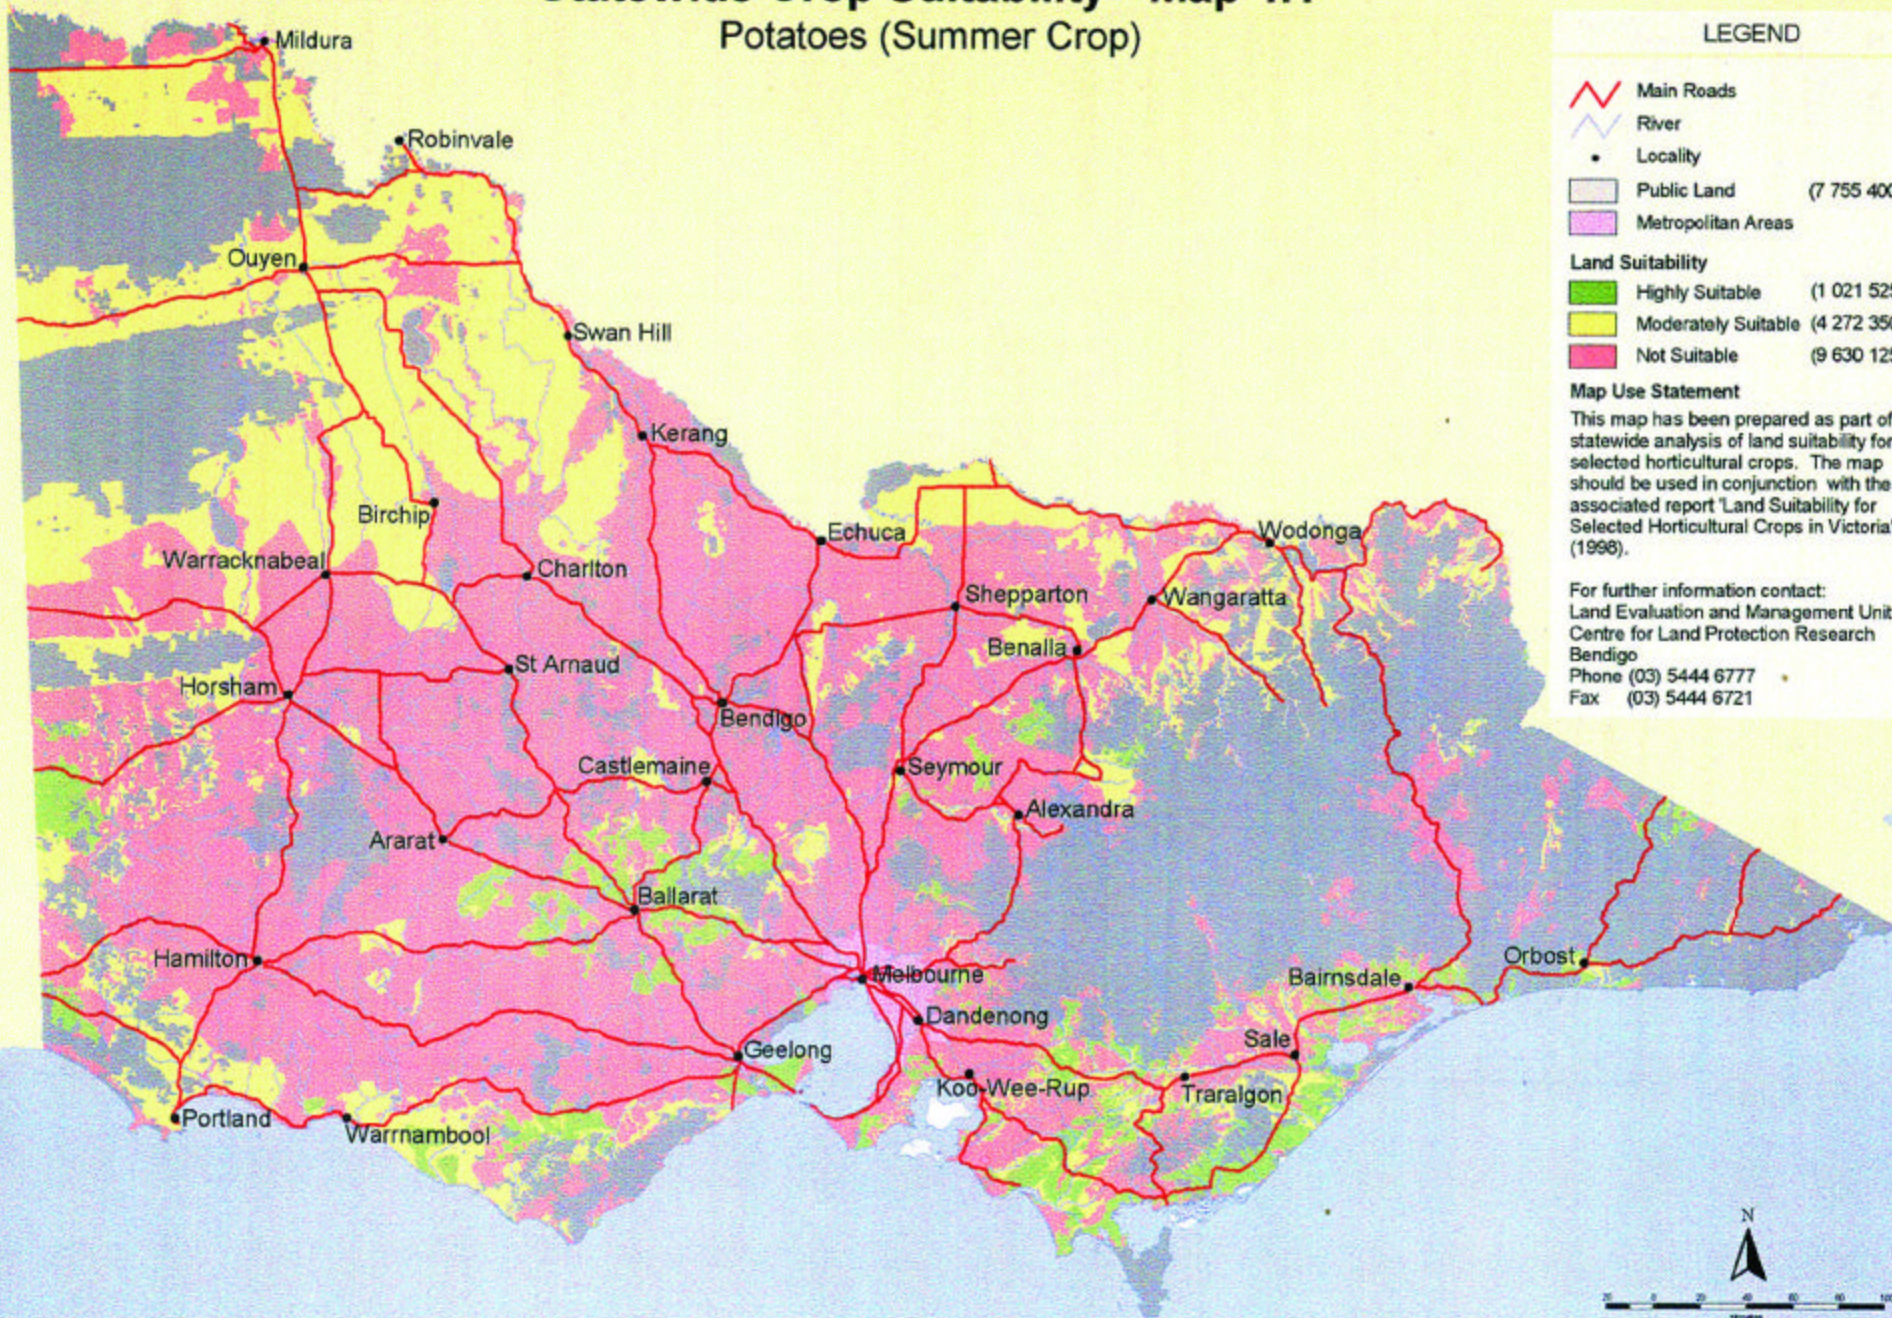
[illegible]

Potatoes (Summer Crop)

LEGEND

Main Roads
River
Locality
Public Land (7 755 40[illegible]
Metropolitan Areas

Land Suitability
Highly Suitable (1 021 52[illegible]
Moderately Suitable (4 272 35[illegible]
Not Suitable (9 630 12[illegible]

Map Use Statement
This map has been prepared as part of statewide analysis of land suitability for selected horticultural crops. The map should be used in conjunction with the associated report 'Land Suitability for Selected Horticultural Crops in Victoria' (1998).

For further information contact:
Land Evaluation and Management Unit
Centre for Land Protection Research
Bendigo
Phone (03) 5444 6777
Fax (03) 5444 6721

Mildura
Robinvale
Ouyen
Swan Hill
Kerang
Birchip
Warracknabeal
Charlton
Echuca
Wodonga
Shepparton
Wangaratta
Benalla
St Arnaud
Horsham
Bendigo
Castlemaine
Seymour
Alexandra
Ararat
Ballarat
Hamilton
Melbourne
Orbost
Bairnsdale
Dandenong
Sale
Geelong
Koo-Wee-Rup
Traralgon
Portland
Warrnambool

N